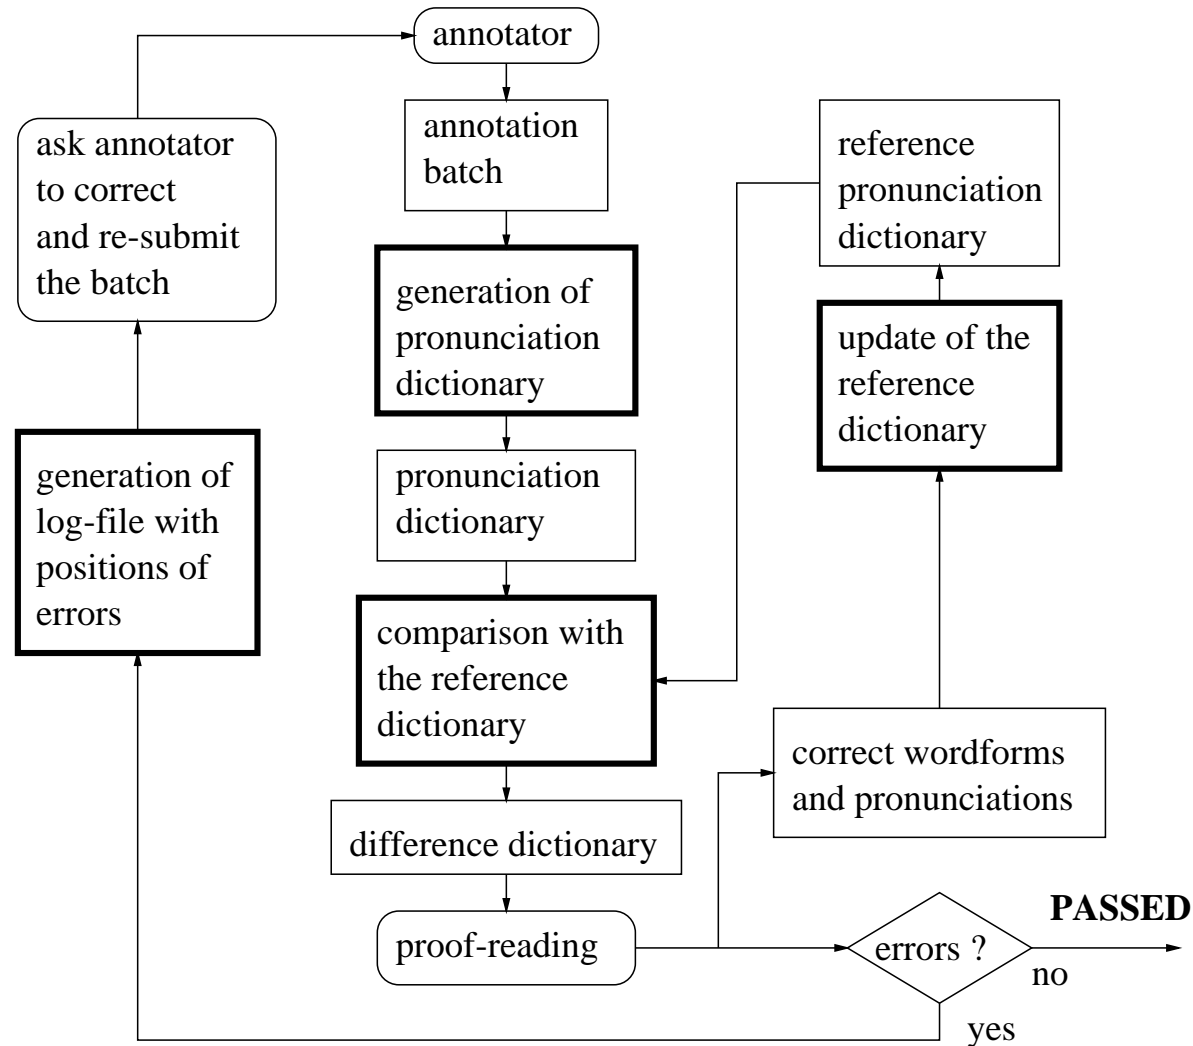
annotator

annotation batch

generation of pronunciation dictionary

pronunciation dictionary

comparison with the reference dictionary

difference dictionary

proof-reading

ask annotator to correct and re-submit the batch

generation of log-file with positions of errors

reference pronunciation dictionary

update of the reference dictionary

correct wordforms and pronunciations

errors ?

PASSED

no

yes